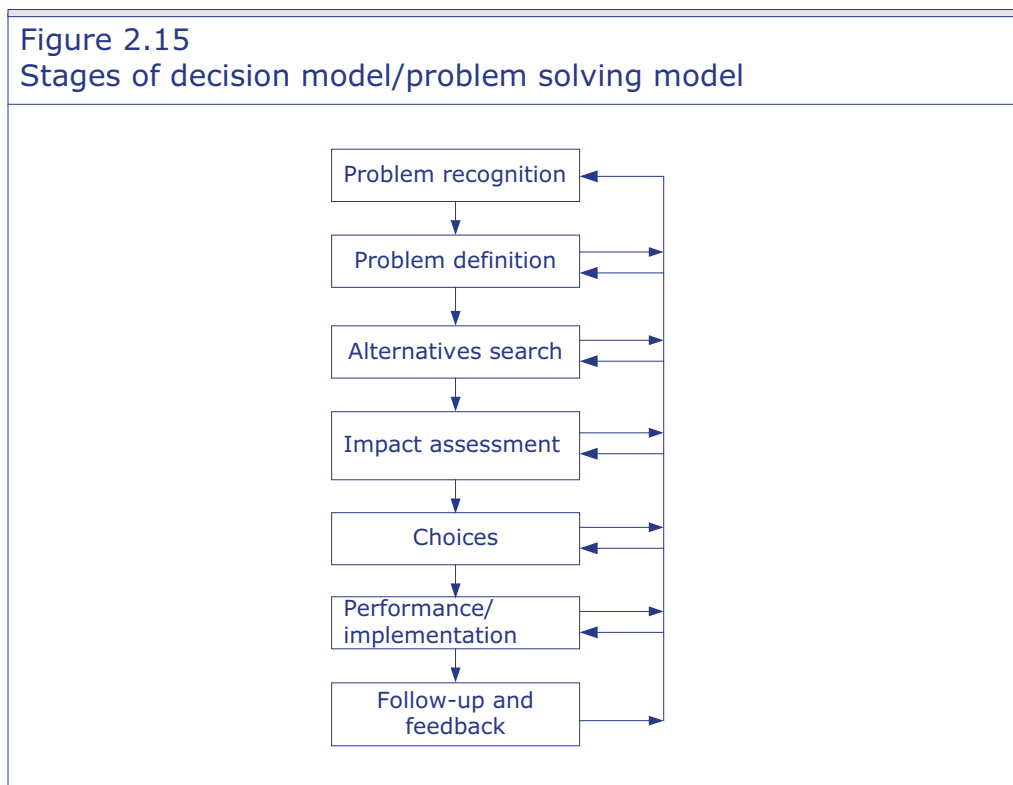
Figure 2.15
Stages of decision model/problem solving model

Problem recognition

Problem definition

Alternatives search

Impact assessment

Choices

Performance/ implementation

Follow-up and feedback